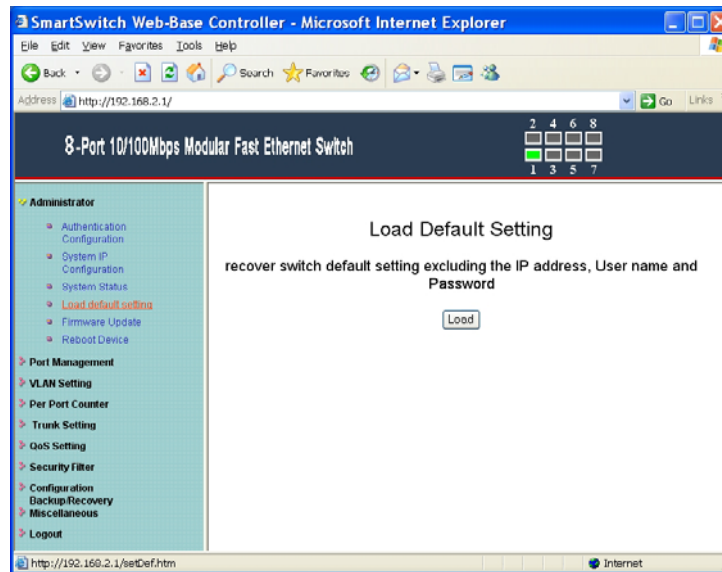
SmartSwitch Web-Base Controller - Microsoft Internet Explorer

File Edit View Favorites Tools Help

Back Search Favorites

Address http://192.168.2.1/ Go Links

8-Port 10/100Mbps Modular Fast Ethernet Switch

2 4 6 8
1 3 5 7

Administrator
Authentication Configuration
System IP Configuration
System Status
Load default setting
Firmware Update
Reboot Device
Port Management
VLAN Setting
Per Port Counter
Trunk Setting
QoS Setting
Security Filter
Configuration Backup/Recovery
Miscellaneous
Logout

Load Default Setting

recover switch default setting excluding the IP address, User name and Password

Load

http://192.168.2.1/setDef.htm Internet